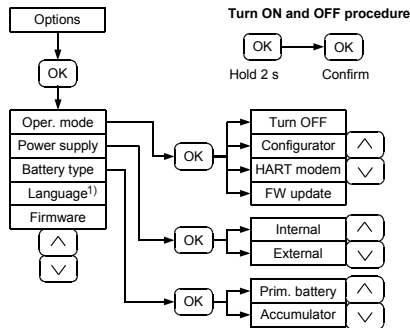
Options

OK

Turn ON and OFF procedure

OK → OK

Hold 2 s Confirm

Oper. mode
Power supply
Battery type
Language$^{1)}$
Firmware

∧
∨

OK

Turn OFF
Configurator
HART modem
FW update

∧
∨

OK

Internal
External

∧
∨

OK

Prim. battery
Accumulator

∧
∨